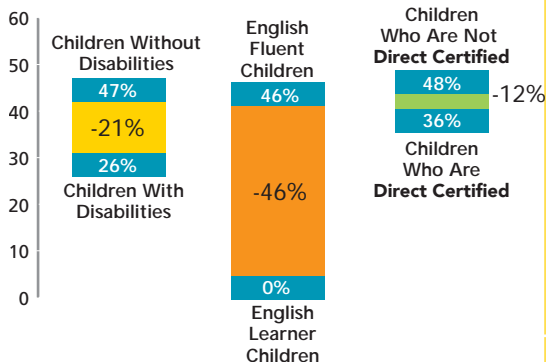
60
50
40
30
20
10
0

Children Without Disabilities
47%
-21%
26%
Children With Disabilities

English Fluent Children
46%
-46%
0%
English Learner Children

Children Who Are Not Direct Certified
48%
-12%
36%
Children Who Are Direct Certified